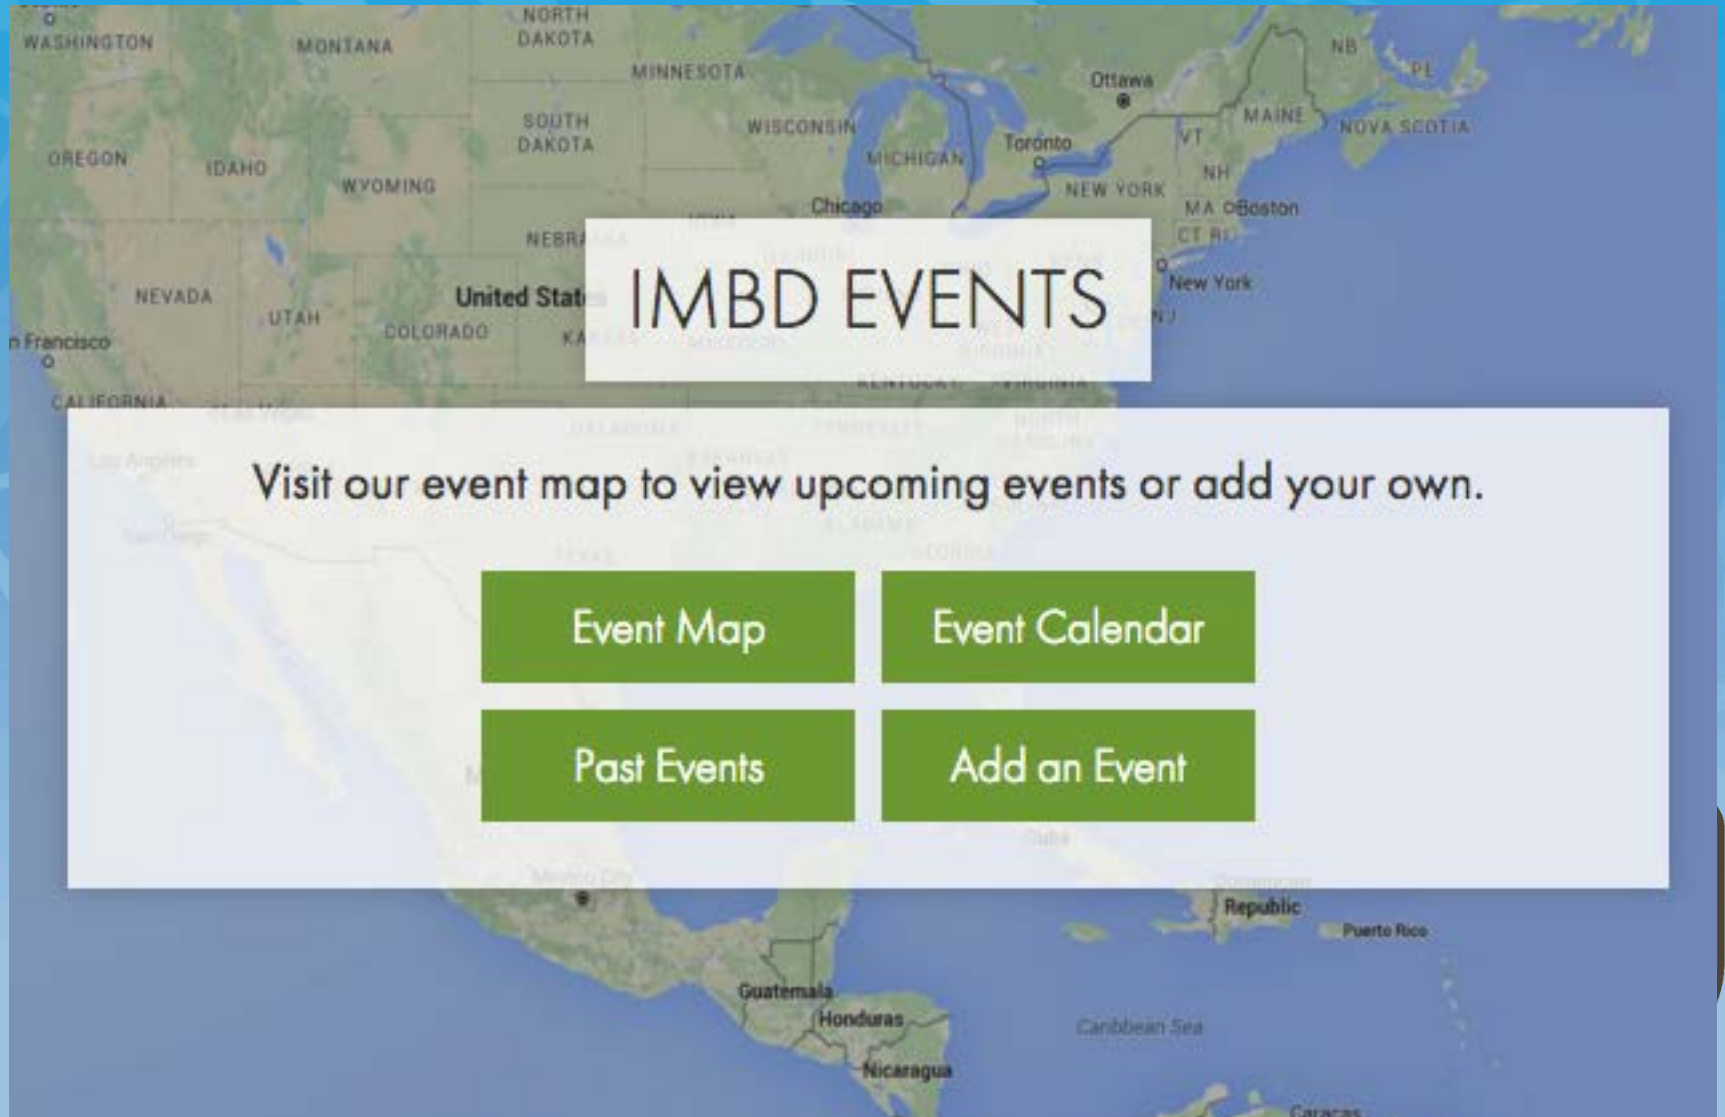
WASHINGTON MONTANA NORTH DAKOTA MINNESOTA Ottawa NB PE MAINE NOVA SCOTIA
SOUTH DAKOTA WISCONSIN MICHIGAN Toronto VT NH
OREGON IDAHO WYOMING NEW YORK MA Boston
Chicago CT RI
NEBR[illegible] New York
NEVADA UTAH United Stat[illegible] COLORADO NJ
n Francisco
CALIFORNIA

IMBD EVENTS

Visit our event map to view upcoming events or add your own.

Event Map

Event Calendar

Past Events

Add an Event

Republic Puerto Rico
Guatemala
Honduras Caribbean Sea
Nicaragua
Caracas